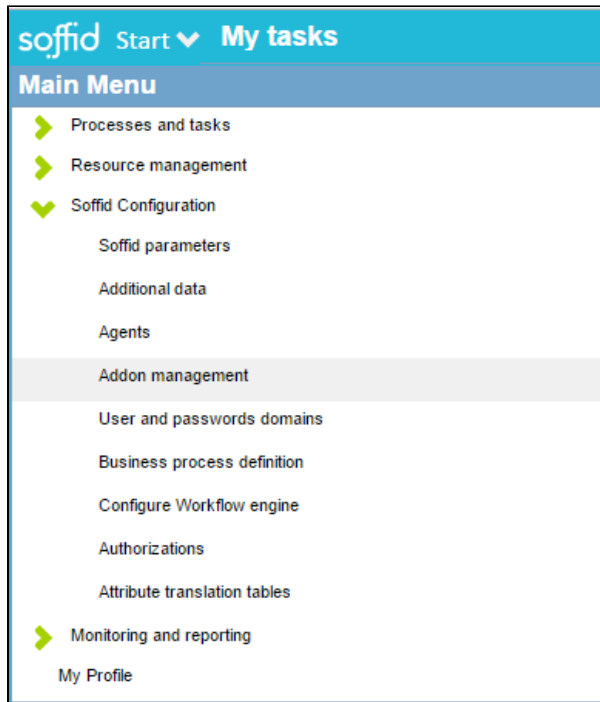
soffid Start My tasks

Main Menu

Processes and tasks

Resource management

Soffid Configuration

Soffid parameters

Additional data

Agents

Addon management

User and passwords domains

Business process definition

Configure Workflow engine

Authorizations

Attribute translation tables

Monitoring and reporting

My Profile